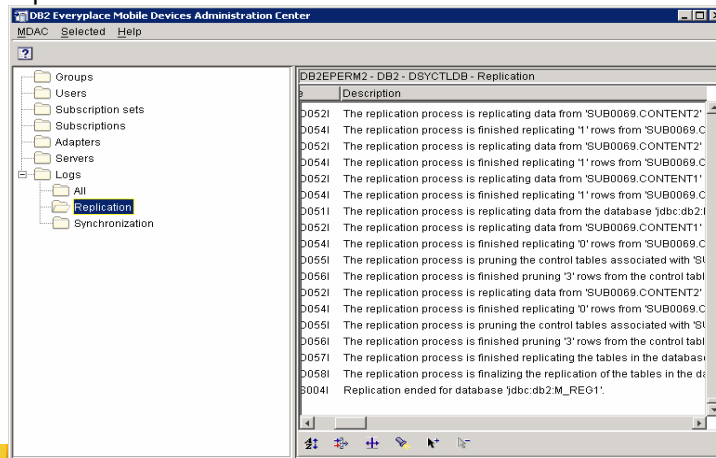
DB2 Everyplace Mobile Devices Administration Center
MDAC Selected Help
?

Groups
Users
Subscription sets
Subscriptions
Adapters
Servers
Logs
All
Replication
Synchronization

DB2EPERM2 - DB2 - DSYCTLDB - Replication

| e | Description |
|---|---|
| D052I | The replication process is replicating data from 'SUB0069.CONTENT2' |
| D054I | The replication process is finished replicating '1' rows from 'SUB0069.C |
| D052I | The replication process is replicating data from 'SUB0069.CONTENT2' |
| D054I | The replication process is finished replicating '1' rows from 'SUB0069.C |
| D052I | The replication process is replicating data from 'SUB0069.CONTENT1' |
| D054I | The replication process is finished replicating '1' rows from 'SUB0069.C |
| D051I | The replication process is replicating data from the database 'jdbc:db2: |
| D052I | The replication process is replicating data from 'SUB0069.CONTENT1' |
| D054I | The replication process is finished replicating '0' rows from 'SUB0069.C |
| D055I | The replication process is pruning the control tables associated with 'SU |
| D056I | The replication process is finished pruning '3' rows from the control tabl |
| D052I | The replication process is replicating data from 'SUB0069.CONTENT2' |
| D054I | The replication process is finished replicating '0' rows from 'SUB0069.C |
| D055I | The replication process is pruning the control tables associated with 'SU |
| D056I | The replication process is finished pruning '3' rows from the control tabl |
| D057I | The replication process is finished replicating the tables in the databas |
| D058I | The replication process is finalizing the replication of the tables in the da |
| 6004I | Replication ended for database 'jdbc:db2:M_REG1'. |